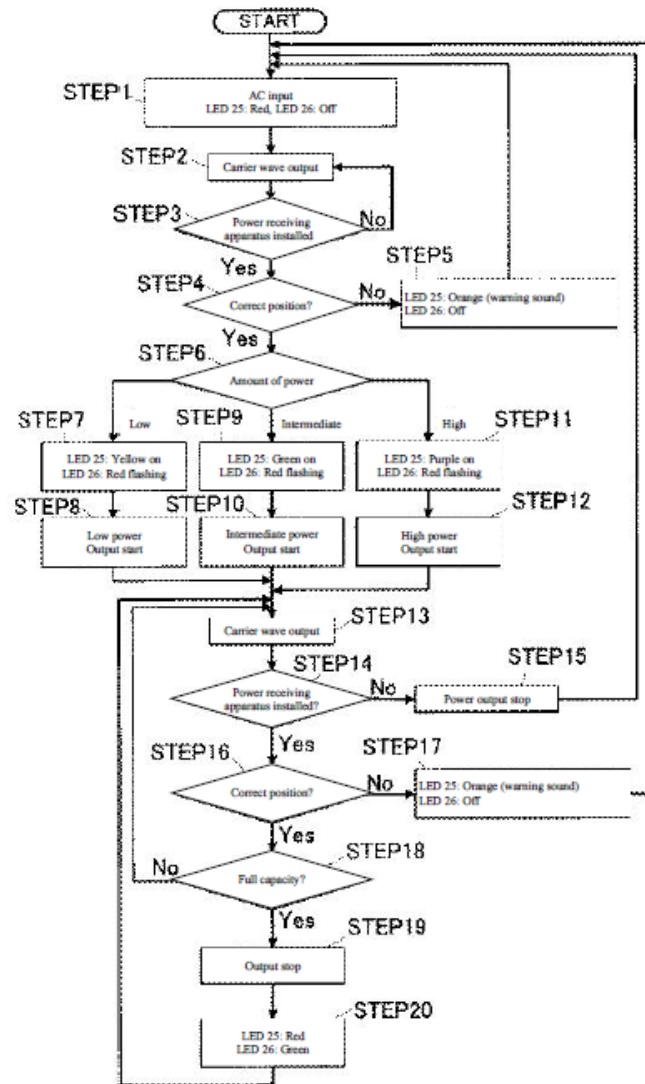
START

STEP1
AC input
LED 25: Red, LED 26: Off

STEP2
Carrier wave output

STEP3
Power receiving apparatus installed
No
Yes

STEP4
Correct position?
No
Yes

STEP5
LED 25: Orange (warning sound)
LED 26: Off

STEP6
Amount of power

STEP7
Low
LED 25: Yellow on
LED 26: Red flashing

STEP9
Intermediate
LED 25: Green on
LED 26: Red flashing

STEP11
High
LED 25: Purple on
LED 26: Red flashing

STEP8
Low power
Output start

STEP10
Intermediate power
Output start

STEP12
High power
Output start

STEP13
Carrier wave output

STEP14
Power receiving apparatus installed?
No
Yes

STEP15
Power output stop

STEP16
Correct position?
No
Yes

STEP17
LED 25: Orange (warning sound)
LED 26: Off

STEP18
Full capacity?
No
Yes

STEP19
Output stop

STEP20
LED 25: Red
LED 26: Green